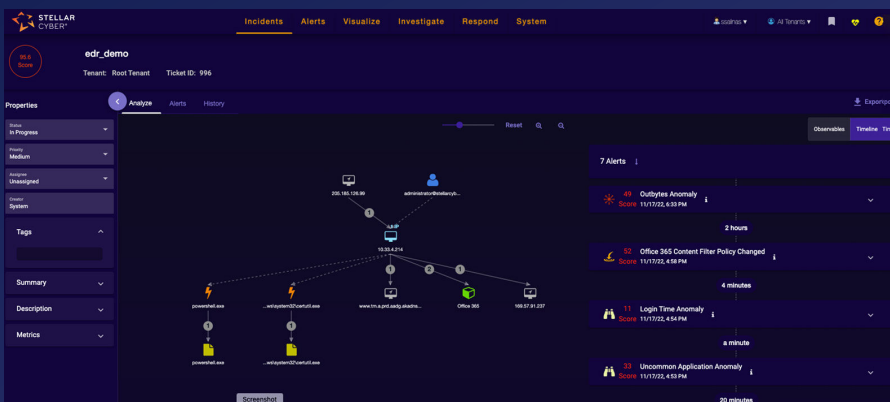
STELLAR CYBER®

Incidents Alerts Visualize Investigate Respond System

soalnas ▾ All Tenants ▾

95.6 Score

edr_demo

Tenant: Root Tenant Ticket ID: 996

Properties

Analyze Alerts History

Export

Status
In Progress

Priority
Medium

Assignee
Unassigned

Creator
System

Tags

Summary

Description

Metrics

Reset

205.185.128.99

administrator@stellarcyb...

10.33.4.214

1

1

2

1

1

1

powershell.exe

...ws\system32\certutil.exe

www.tm.a.prd.aadg.akadns...

Office 365

169.57.91.237

powershell.exe

...ws\system32\certutil.exe

Screenshot

Observables Timeline Tim

7 Alerts ↓

49 Score Outbytes Anomaly 11/17/22, 6:33 PM

2 hours

52 Score Office 365 Content Filter Policy Changed 11/17/22, 4:58 PM

4 minutes

11 Score Login Time Anomaly 11/17/22, 4:54 PM

a minute

33 Score Uncommon Application Anomaly 11/17/22, 4:53 PM

20 minutes